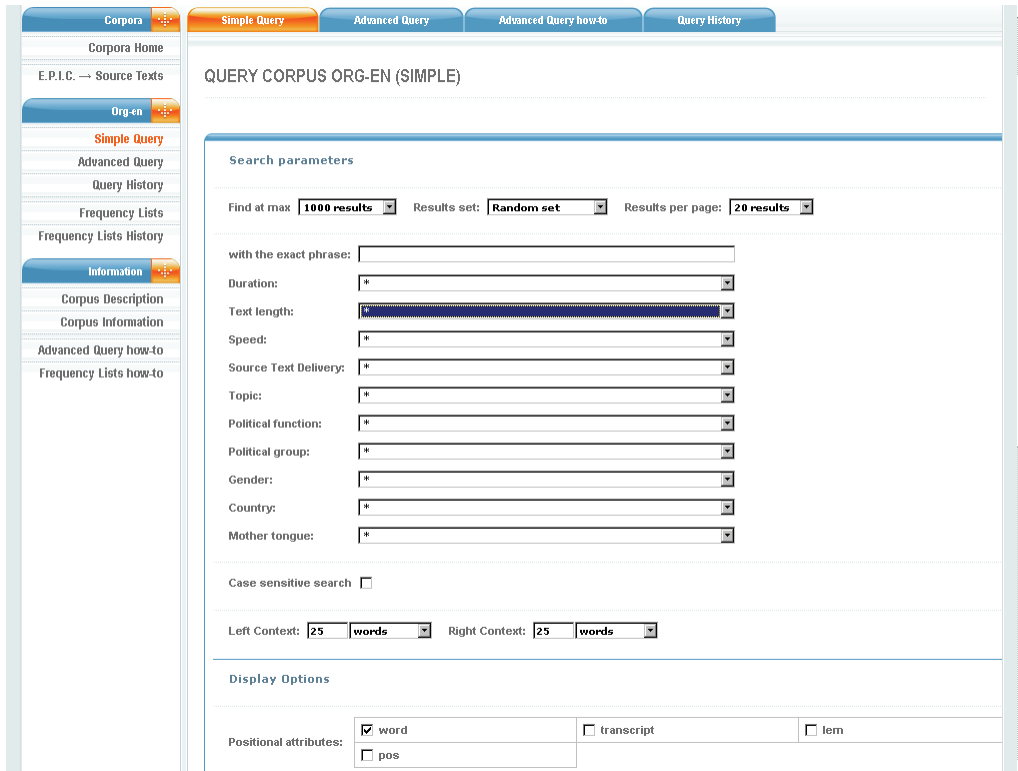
Corpora
Corpora Home
E.P.I.C. → Source Texts
Org-en
Simple Query
Advanced Query
Query History
Frequency Lists
Frequency Lists History
Information
Corpus Description
Corpus Information
Advanced Query how-to
Frequency Lists how-to

Simple Query | Advanced Query | Advanced Query how-to | Query History

QUERY CORPUS ORG-EN (SIMPLE)

Search parameters

Find at max 1000 results Results set: Random set Results per page: 20 results

with the exact phrase:
Duration: *
Text length: *
Speed: *
Source Text Delivery: *
Topic: *
Political function: *
Political group: *
Gender: *
Country: *
Mother tongue: *

Case sensitive search

Left Context: 25 words Right Context: 25 words

Display Options

Positional attributes: word transcript lem pos